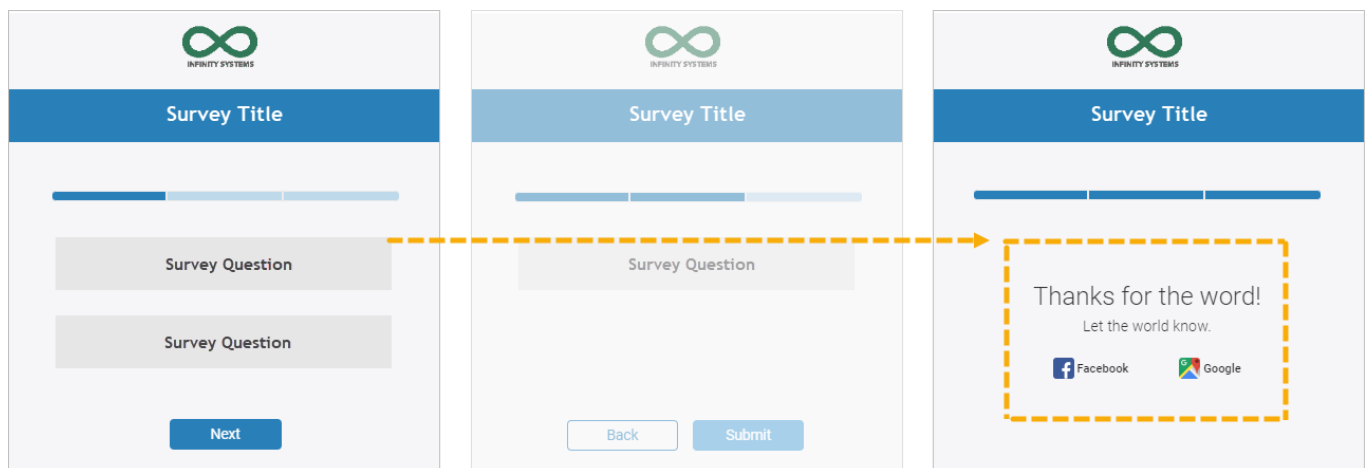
INFINITY SYSTEMS

Survey Title

Survey Question

Survey Question

Next

INFINITY SYSTEMS

Survey Title

Survey Question

Back

Submit

INFINITY SYSTEMS

Survey Title

Thanks for the word!

Let the world know.

Facebook

Google